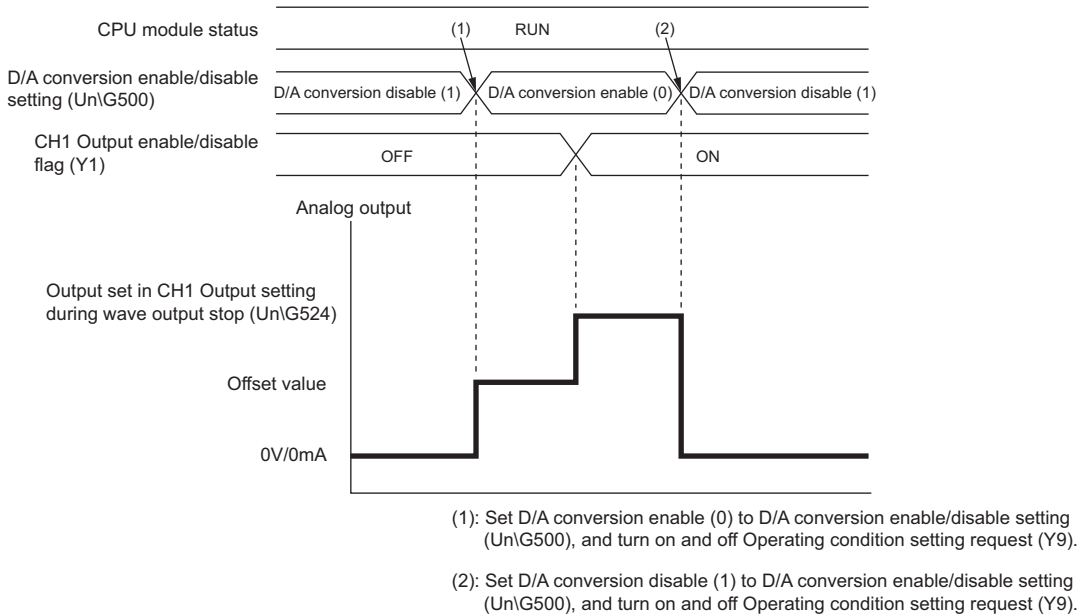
CPU module status

(1)

RUN

(2)

D/A conversion enable/disable setting (Un\G500)

D/A conversion disable (1)

D/A conversion enable (0)

D/A conversion disable (1)

CH1 Output enable/disable flag (Y1)

OFF

ON

Analog output

Output set in CH1 Output setting during wave output stop (Un\G524)

Offset value

0V/0mA

(1): Set D/A conversion enable (0) to D/A conversion enable/disable setting (Un\G500), and turn on and off Operating condition setting request (Y9).

(2): Set D/A conversion disable (1) to D/A conversion enable/disable setting (Un\G500), and turn on and off Operating condition setting request (Y9).